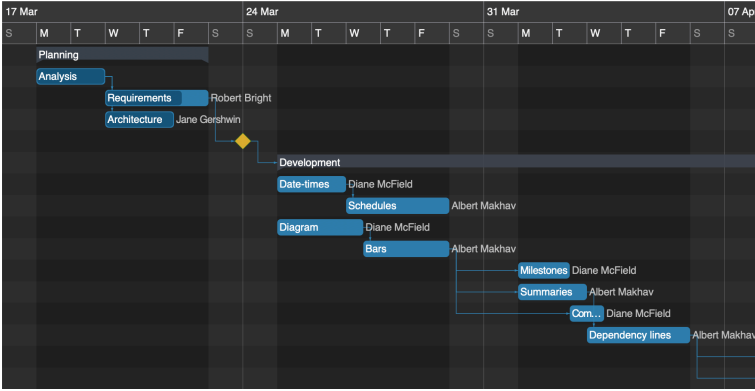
| 17 Mar | | | | | | | 24 Mar | | | | | | | 31 Mar | | | | | | | 07 Ap |
|---|---|---|---|---|---|---|---|---|---|---|---|---|---|---|---|---|---|---|---|---|---|
| S | M | T | W | T | F | S | S | M | T | W | T | F | S | S | M | T | W | T | F | S | S |

Planning
Analysis
Requirements Robert Bright
Architecture Jane Gershwin
Development
Date-times Diane McField
Schedules Albert Makhav
Diagram Diane McField
Bars Albert Makhav
Milestones Diane McField
Summaries Albert Makhav
Com... Diane McField
Dependency lines Albert Makhav